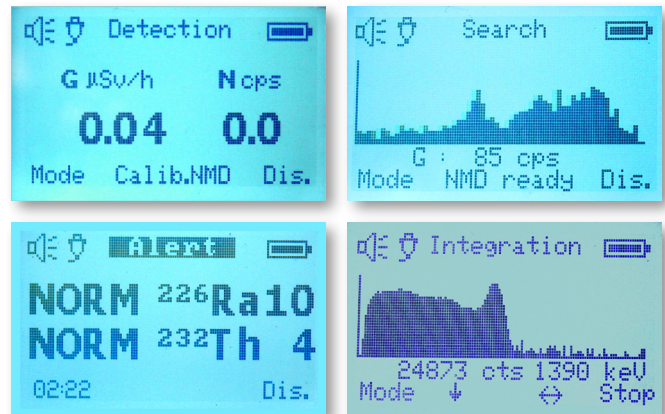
Detection

G µSv/h N cps

0.04 0.0

Mode Calib.NMD Dis.

Search

G : 85 cps

Mode NMD ready Dis.

Alert

NORM $^{226}$Ra10

NORM $^{232}$Th 4

02:22 Dis.

Integration

24873 cts 1390 keV

Mode ↓ ⇔ Stop